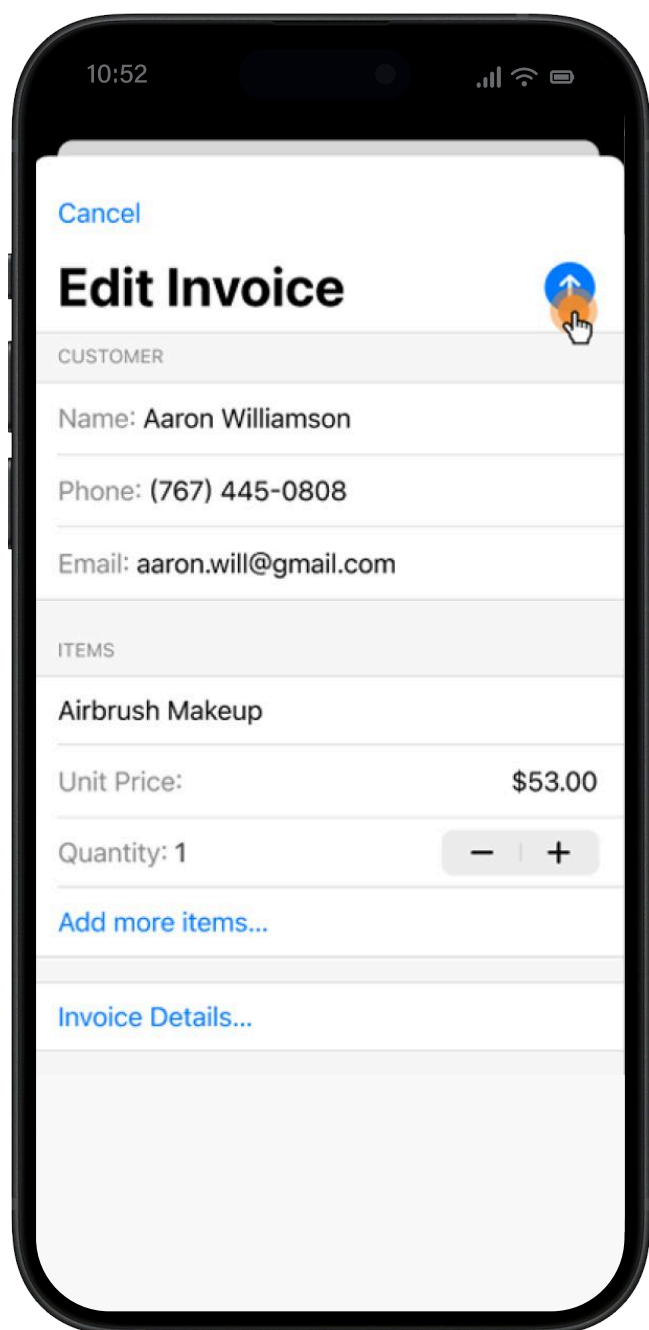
10:52

Cancel

Edit Invoice

CUSTOMER

Name: Aaron Williamson

Phone: (767) 445-0808

Email: aaron.will@gmail.com

ITEMS

Airbrush Makeup

Unit Price: $53.00

Quantity: 1

−

+

Add more items...

Invoice Details...